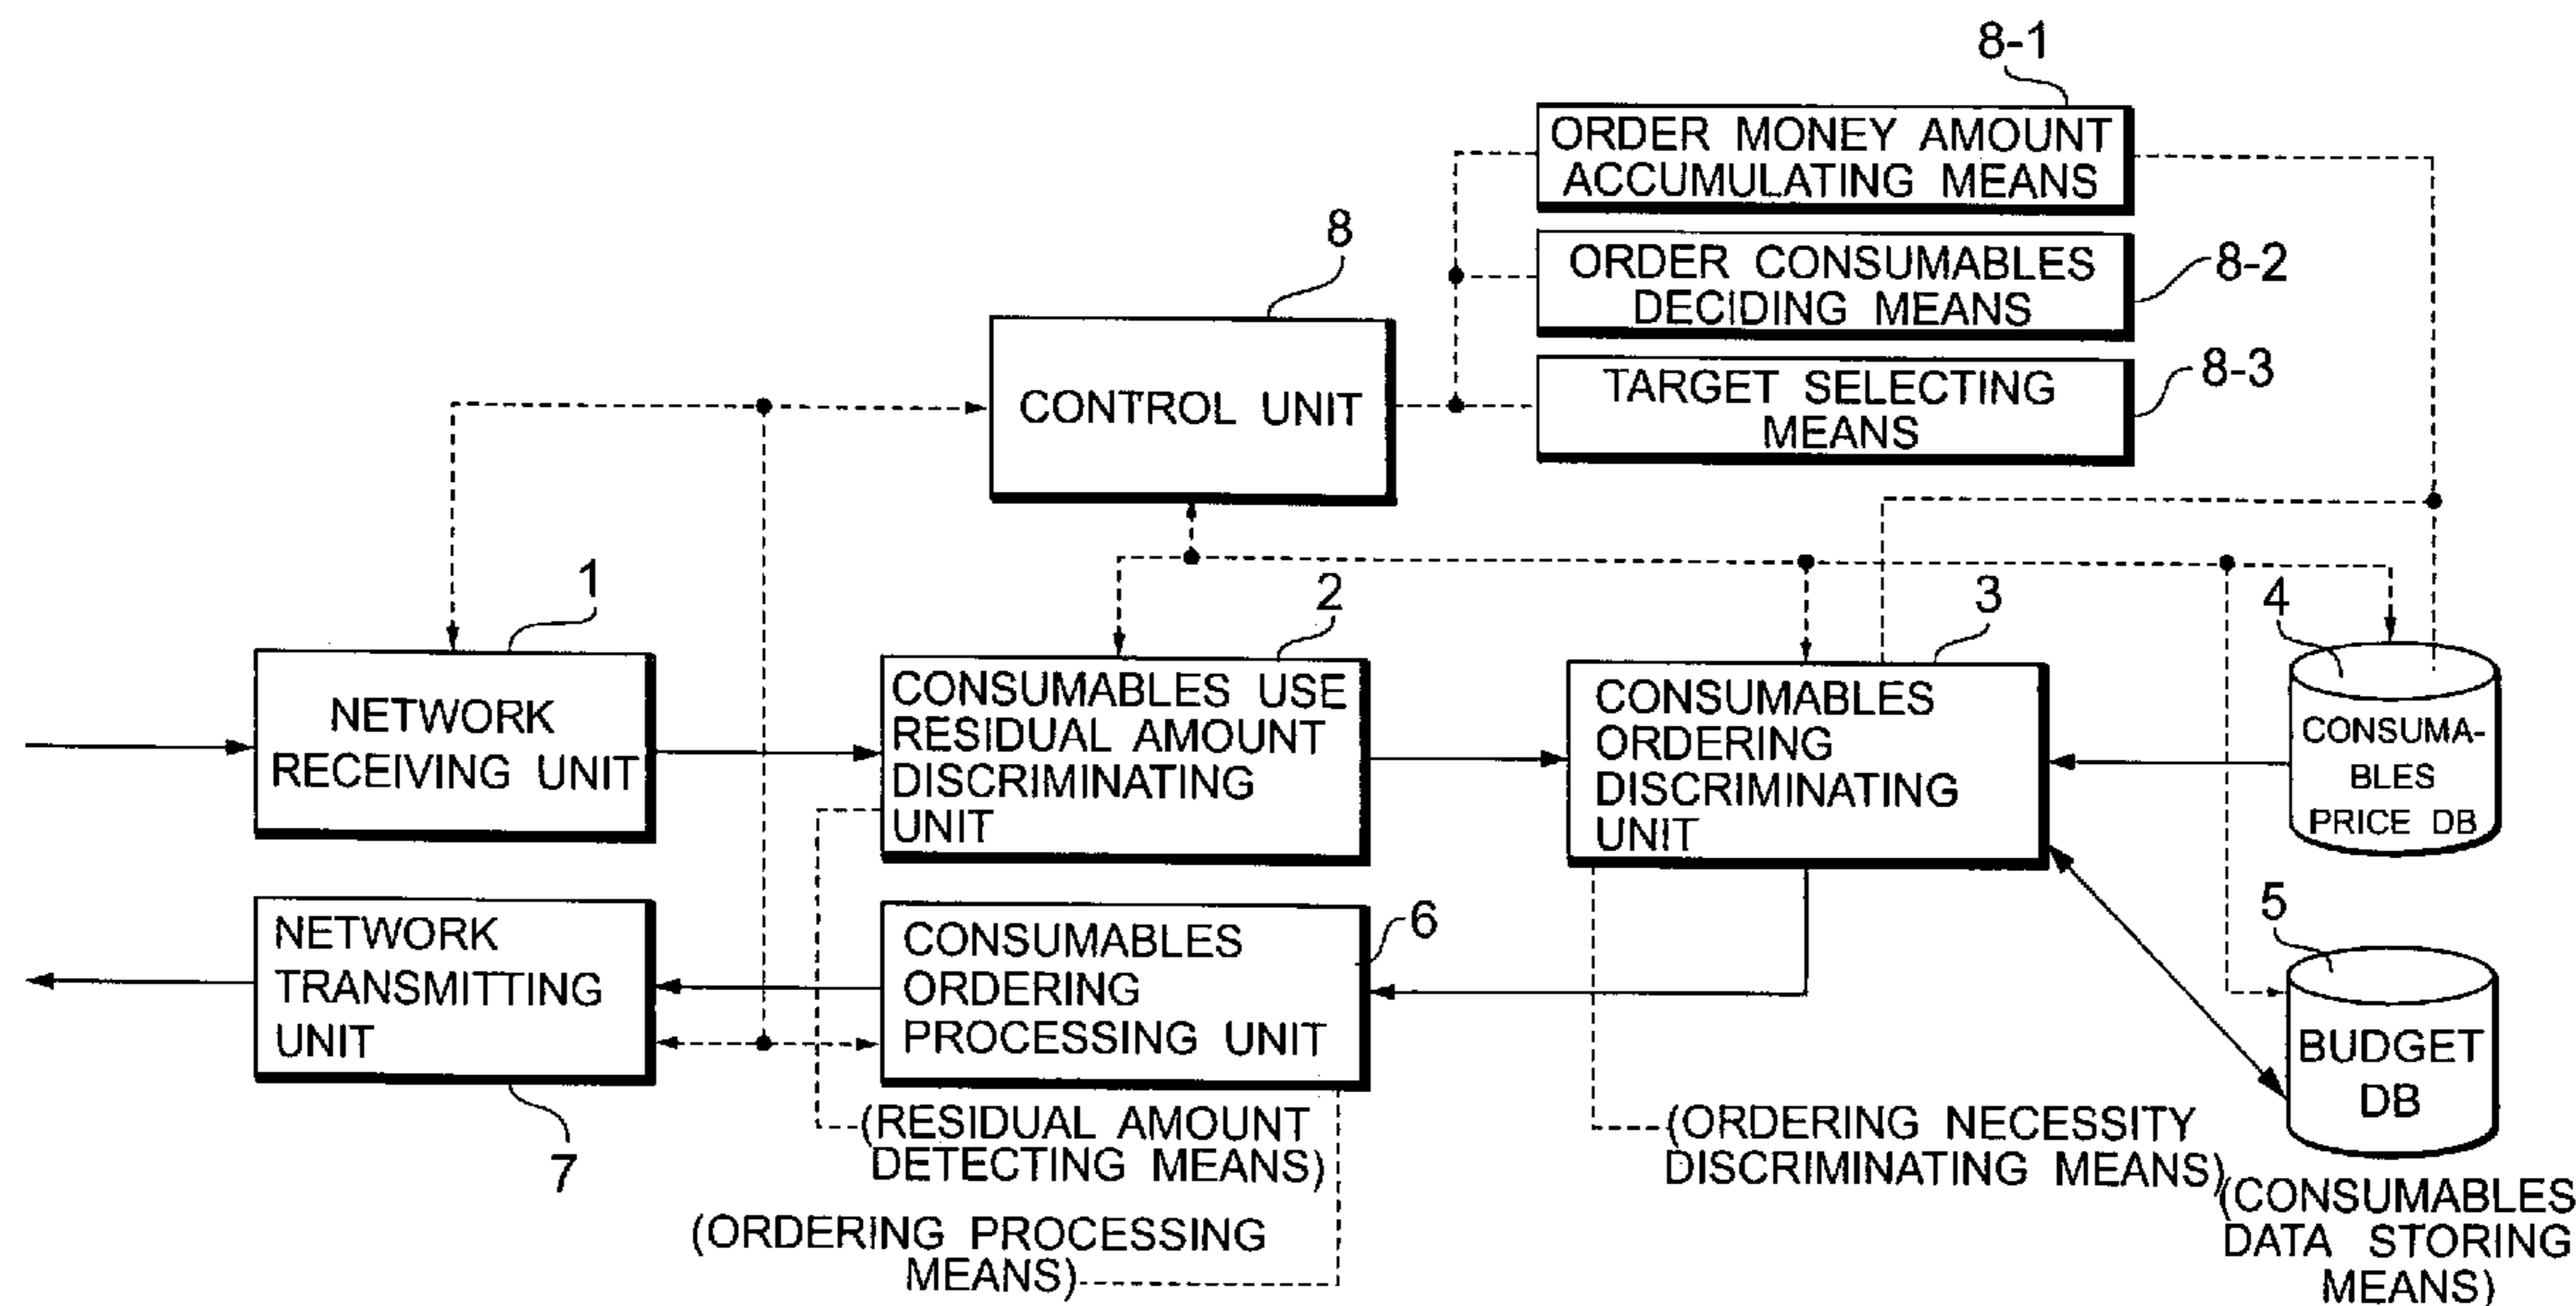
8-1
ORDER MONEY AMOUNT ACCUMULATING MEANS

8
ORDER CONSUMABLES DECIDING MEANS
8-2

CONTROL UNIT
TARGET SELECTING MEANS
8-3

1
2
3
4

NETWORK RECEIVING UNIT
CONSUMABLES USE RESIDUAL AMOUNT DISCRIMINATING UNIT
CONSUMABLES ORDERING DISCRIMINATING UNIT
CONSUMABLES PRICE DB

NETWORK TRANSMITTING UNIT
CONSUMABLES ORDERING PROCESSING UNIT
6
5
BUDGET DB

7
(RESIDUAL AMOUNT DETECTING MEANS)
(ORDERING PROCESSING MEANS)
(ORDERING NECESSITY DISCRIMINATING MEANS)
(CONSUMABLES DATA STORING MEANS)